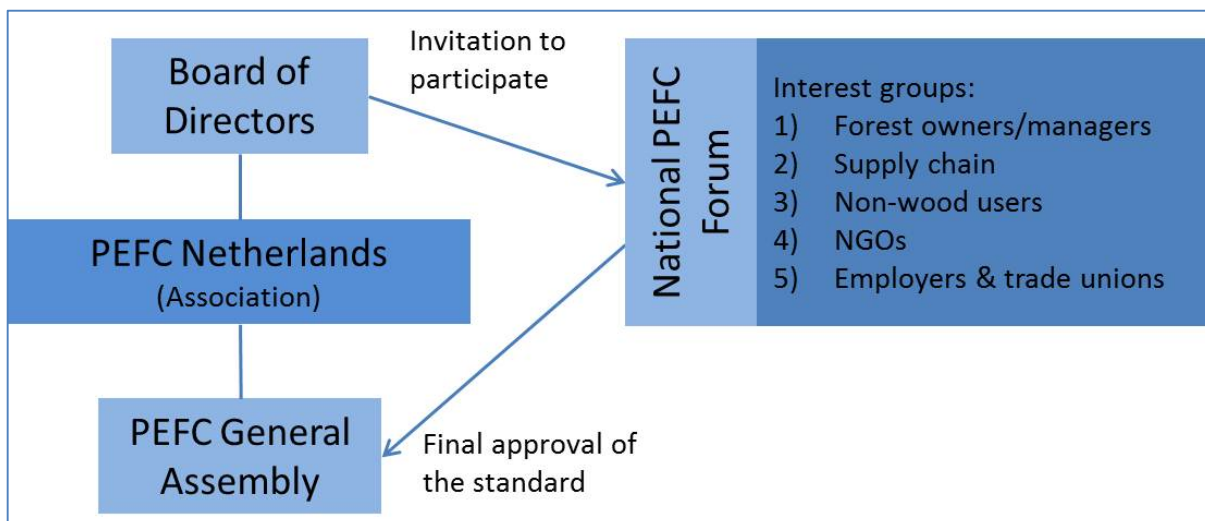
Board of Directors

Invitation to participate

National PEFC Forum

Interest groups:
1) Forest owners/managers
2) Supply chain
3) Non-wood users
4) NGOs
5) Employers & trade unions

PEFC Netherlands
(Association)

PEFC General Assembly

Final approval of the standard